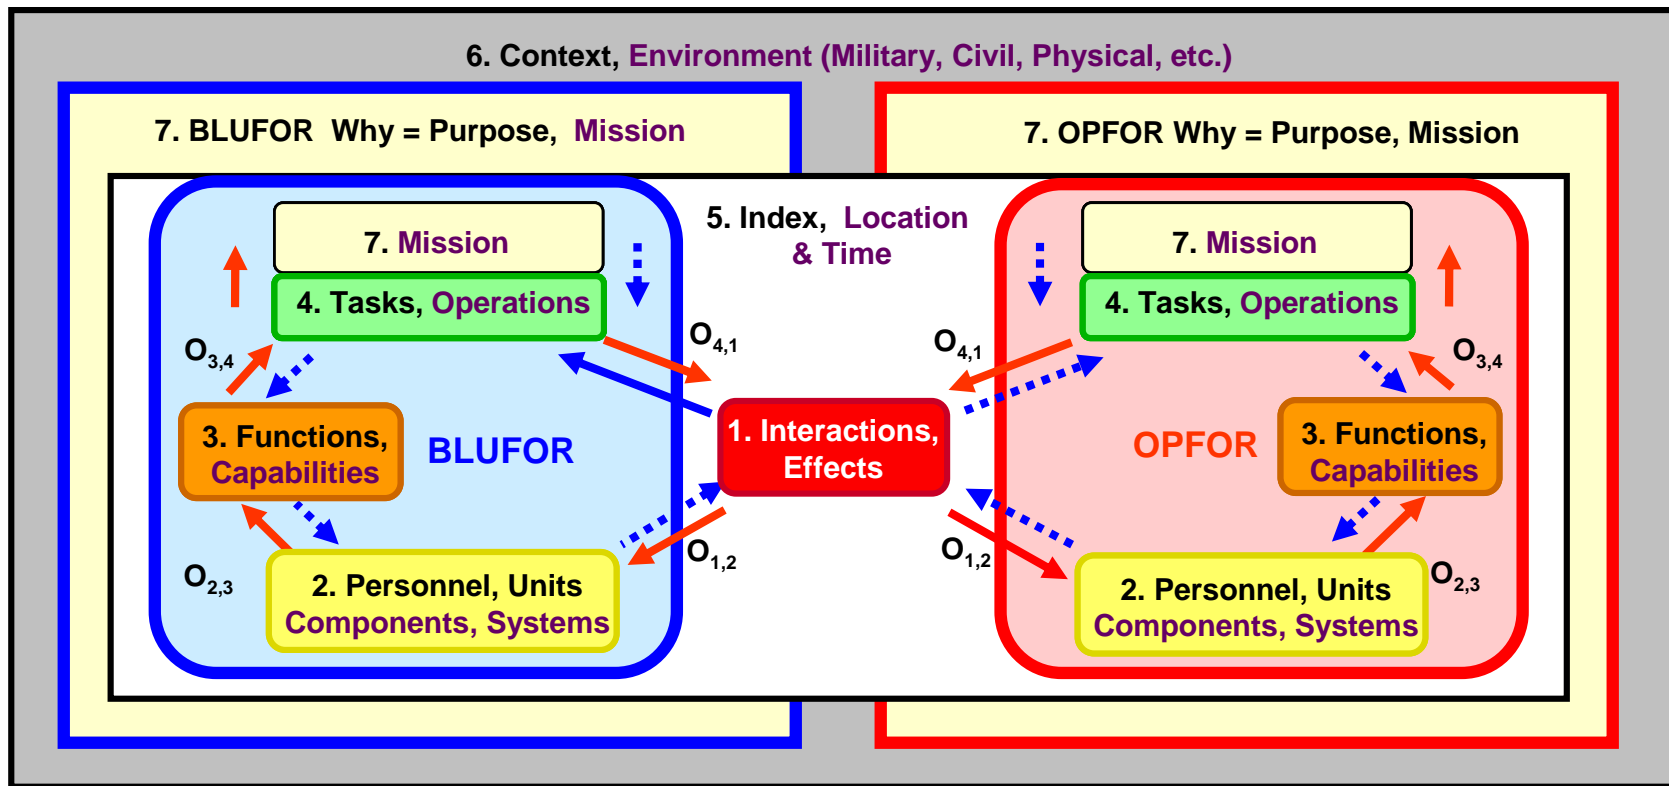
6. Context, Environment (Military, Civil, Physical, etc.)

7. BLUFOR Why = Purpose, Mission

7. OPFOR Why = Purpose, Mission

7. Mission

4. Tasks, Operations

$O_{3,4}$

3. Functions, Capabilities

BLUFOR

$O_{2,3}$

2. Personnel, Units Components, Systems

5. Index, Location & Time

$O_{4,1}$

1. Interactions, Effects

$O_{1,2}$

$O_{4,1}$

$O_{1,2}$

7. Mission

4. Tasks, Operations

$O_{3,4}$

OPFOR

3. Functions, Capabilities

$O_{2,3}$

2. Personnel, Units Components, Systems